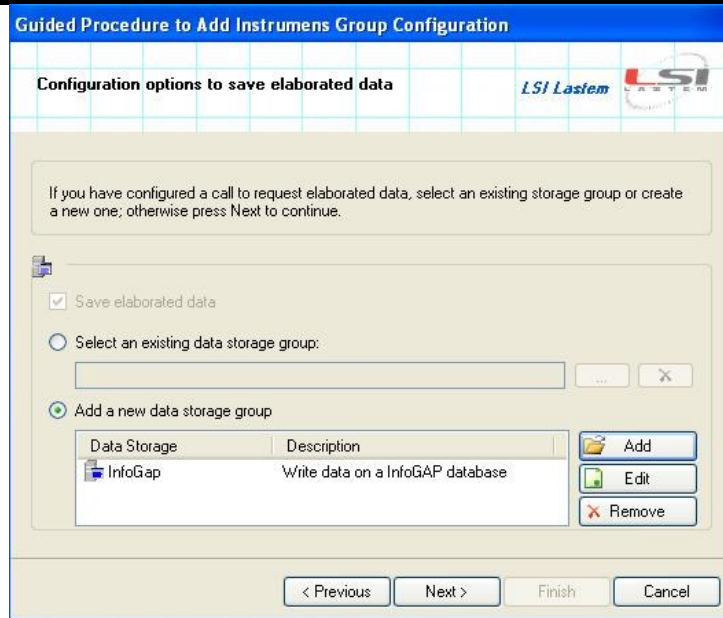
Guided Procedure to Add Instrumens Group Configuration

Configuration options to save elaborated data

LSI Lastem

LSI LASTEM

If you have configured a call to request elaborated data, select an existing storage group or create a new one; otherwise press Next to continue.

Save elaborated data

Select an existing data storage group:

...

Add a new data storage group

| Data Storage | Description |
|---|---|
| InfoGap | Write data on a InfoGAP database |

Add

Edit

Remove

< Previous

Next >

Finish

Cancel